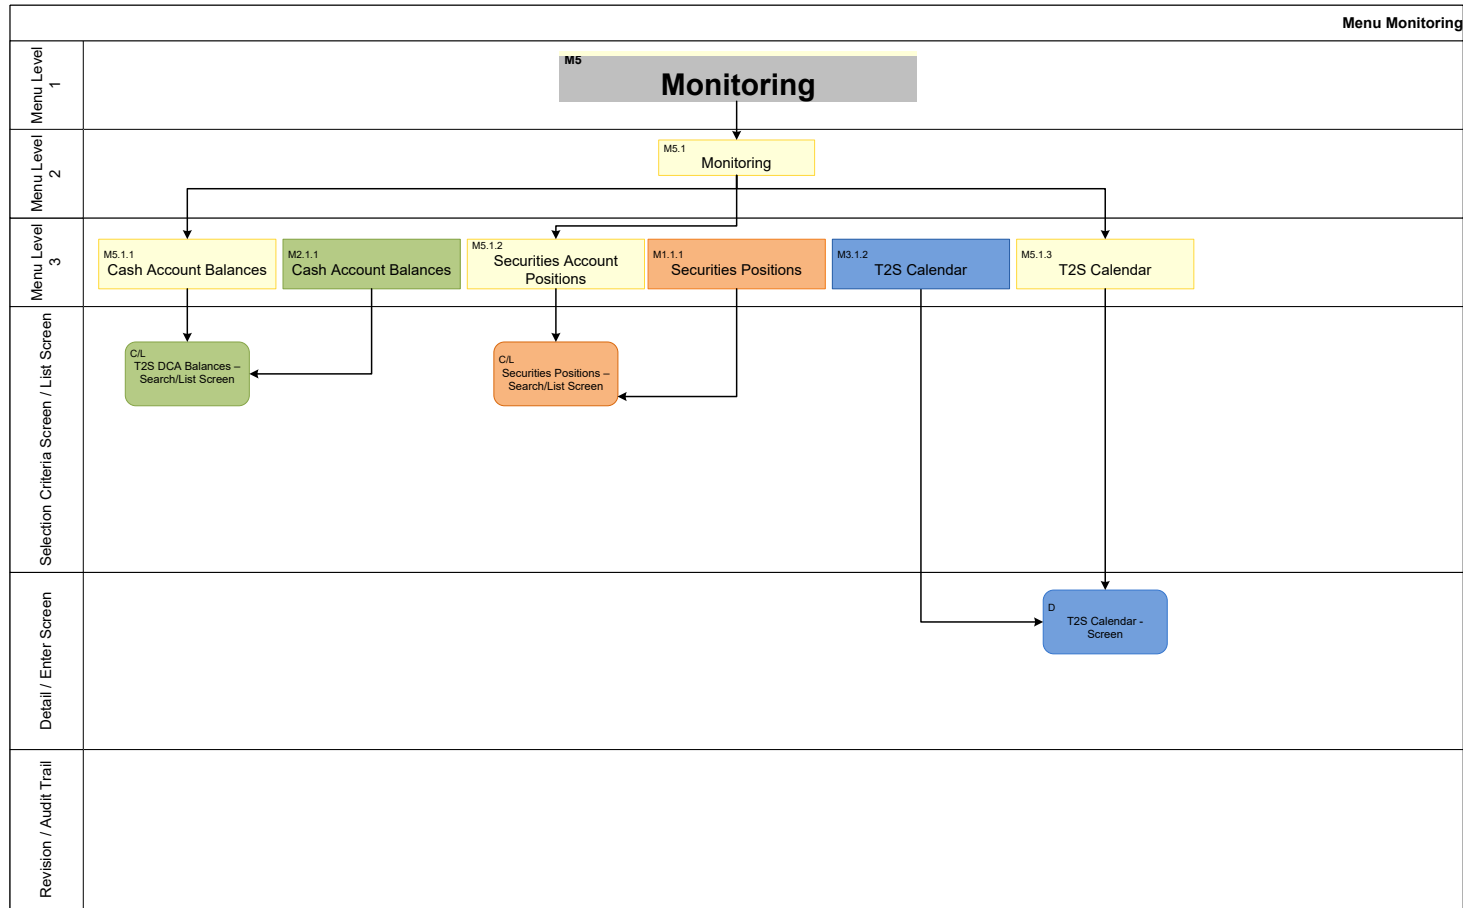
Menu Monitoring

Menu Level 1

M5
Monitoring

Menu Level 2

M5.1
Monitoring

Menu Level 3

M5.1.1
Cash Account Balances

M2.1.1
Cash Account Balances

M5.1.2
Securities Account Positions

M1.1.1
Securities Positions

M3.1.2
T2S Calendar

M5.1.3
T2S Calendar

Selection Criteria Screen / List Screen

C/L
T2S DCA Balances – Search/List Screen

C/L
Securities Positions – Search/List Screen

Detail / Enter Screen

D
T2S Calendar - Screen

Revision / Audit Trail